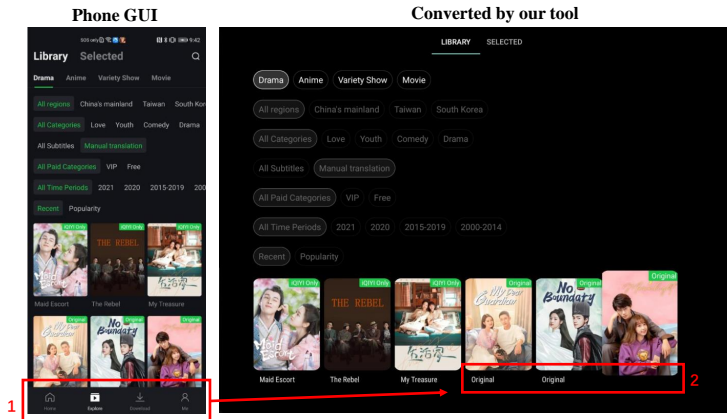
Phone GUI

Converted by our tool

SOS only 9:42

Library Selected

Drama Anime Variety Show Movie

All regions China's mainland Taiwan South Kore

All Categories Love Youth Comedy Drama

All Subtitles Manual translation

All Paid Categories VIP Free

All Time Periods 2021 2020 2015-2019 200

Recent Popularity

IQIYI Only IQIYI Only IQIYI Only

THE REBEL

Maid Escort The Rebel My Treasure

Original Original Original

No Boundary

Home Explore Download Me

1

LIBRARY SELECTED

Drama Anime Variety Show Movie

All regions China's mainland Taiwan South Korea

All Categories Love Youth Comedy Drama

All Subtitles Manual translation

All Paid Categories VIP Free

All Time Periods 2021 2020 2015-2019 2000-2014

Recent Popularity

IQIYI Only IQIYI Only IQIYI Only Original Original Original

THE REBEL

No Boundary

Maid Escort The Rebel My Treasure Original Original

2